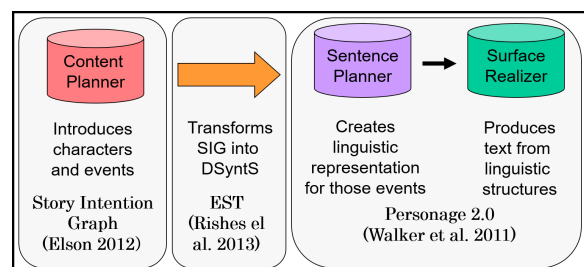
Content Planner

Introduces characters and events

Story Intention Graph (Elson 2012)

Transforms SIG into DSyntS

EST (Rishes el al. 2013)

Sentence Planner

Creates linguistic representation for those events

Surface Realizer

Produces text from linguistic structures

Personage 2.0 (Walker et al. 2011)